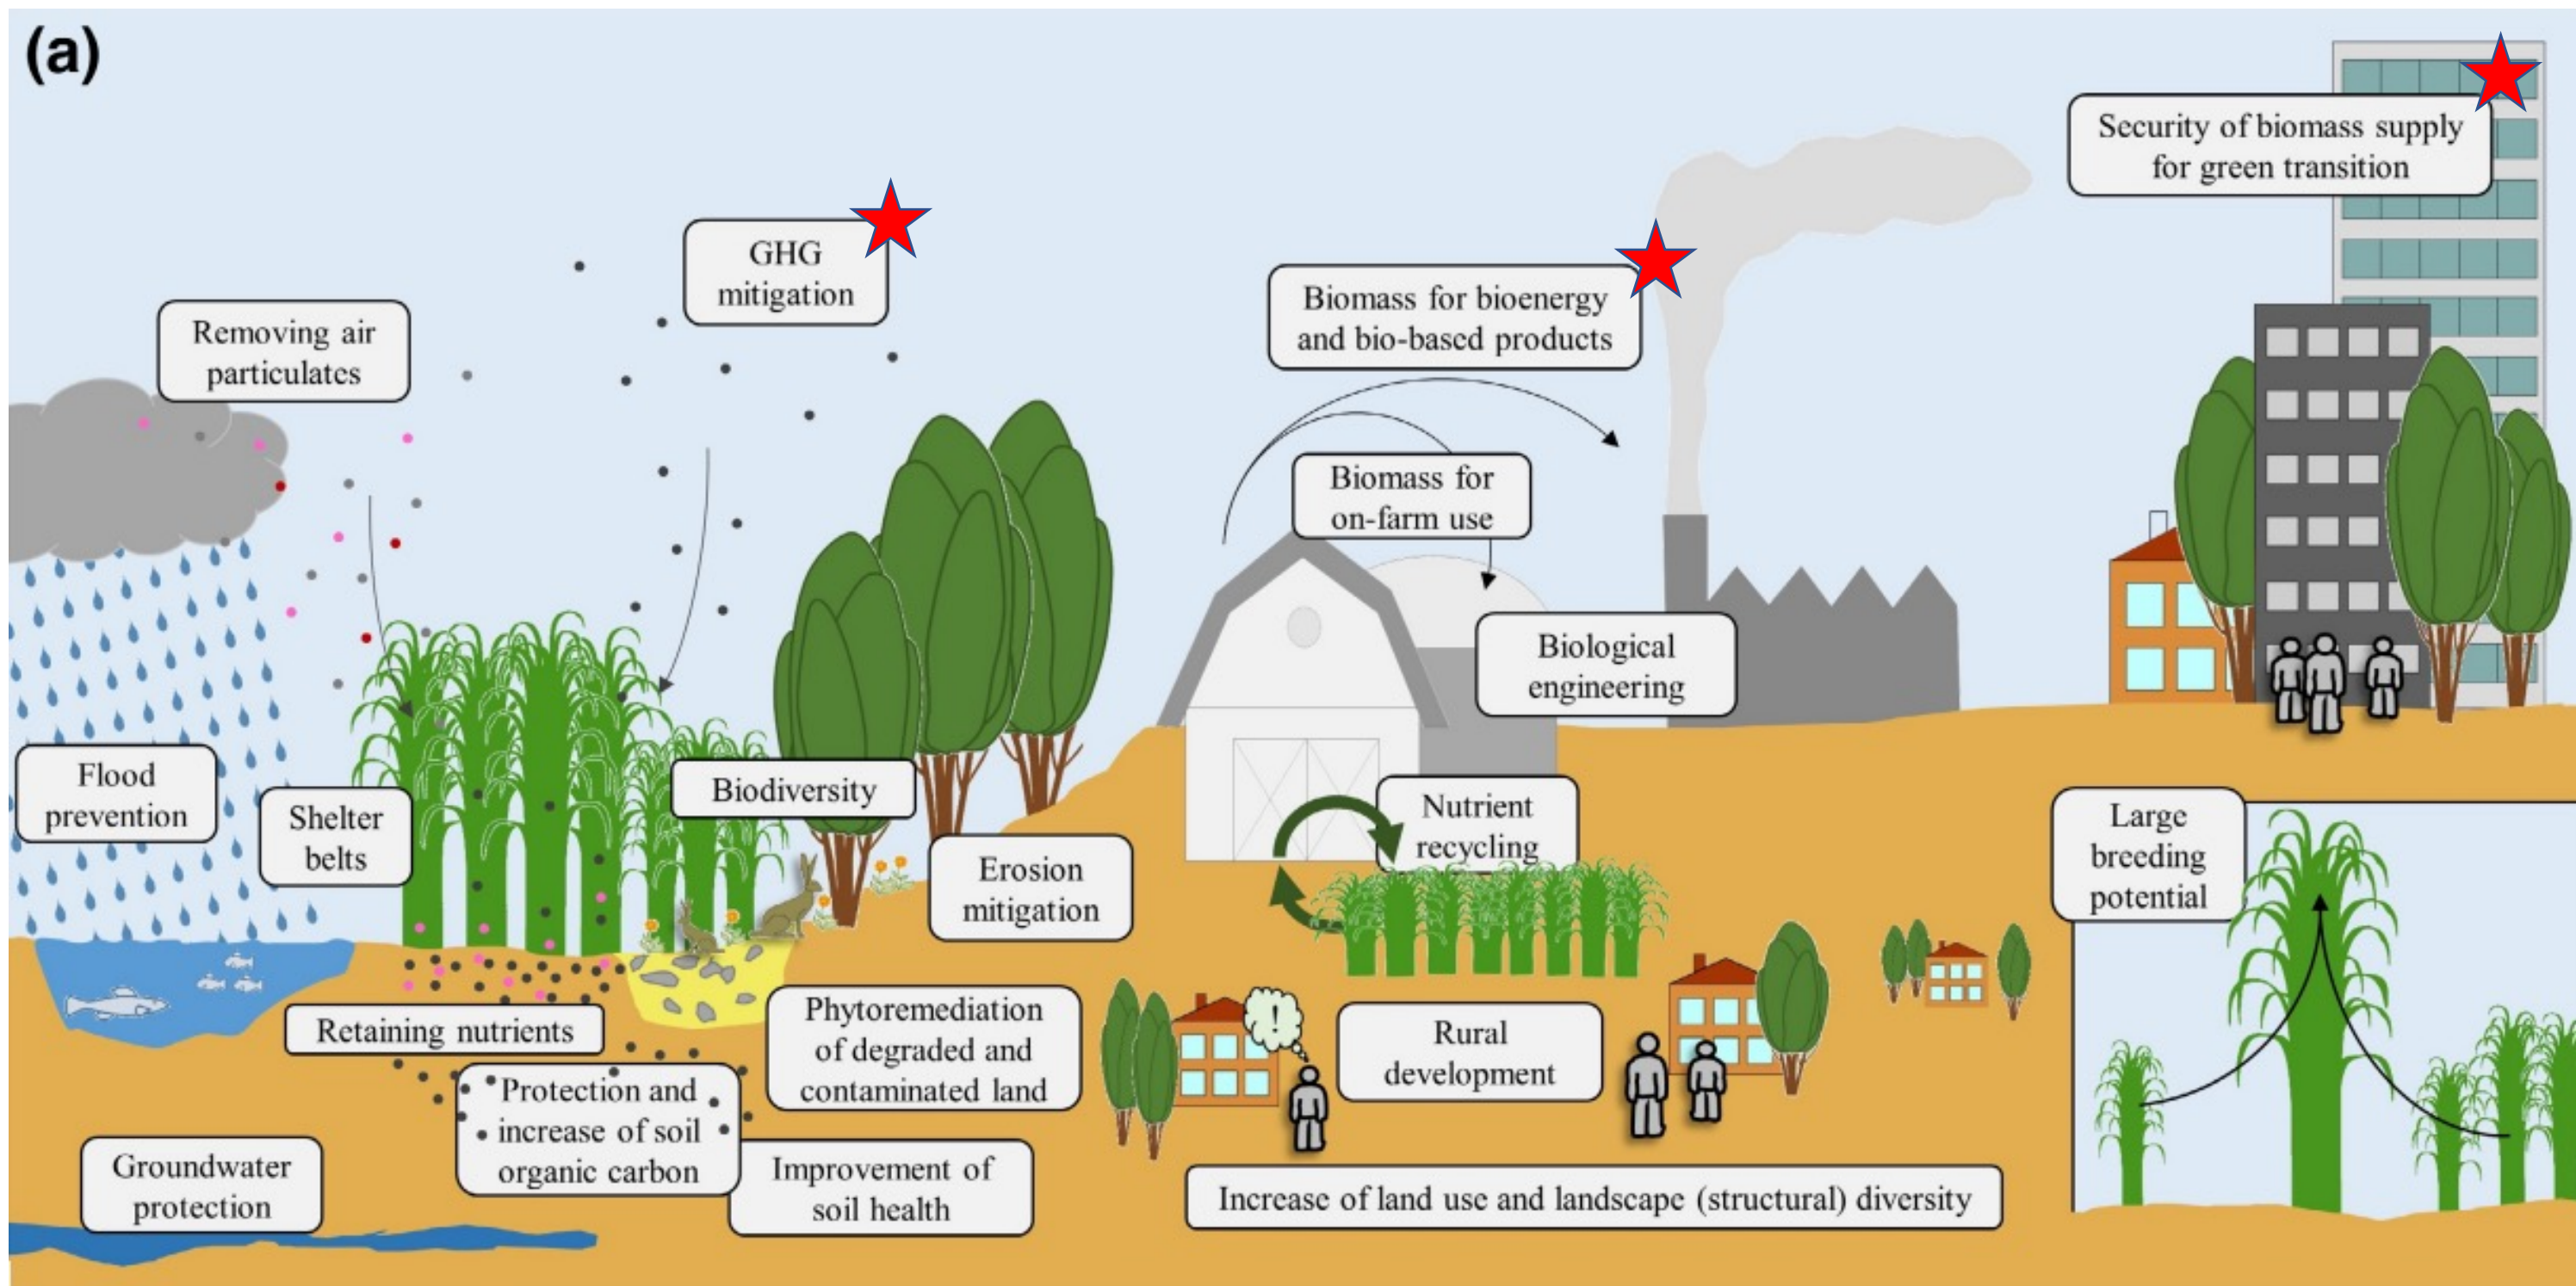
(a)

Security of biomass supply for green transition

GHG mitigation

Removing air particulates

Biomass for bioenergy and bio-based products

Biomass for on-farm use

Biological engineering

Flood prevention

Shelter belts

Biodiversity

Erosion mitigation

Nutrient recycling

Large breeding potential

Retaining nutrients

Phytoremediation of degraded and contaminated land

Rural development

Protection and increase of soil organic carbon

Groundwater protection

Improvement of soil health

Increase of land use and landscape (structural) diversity

!